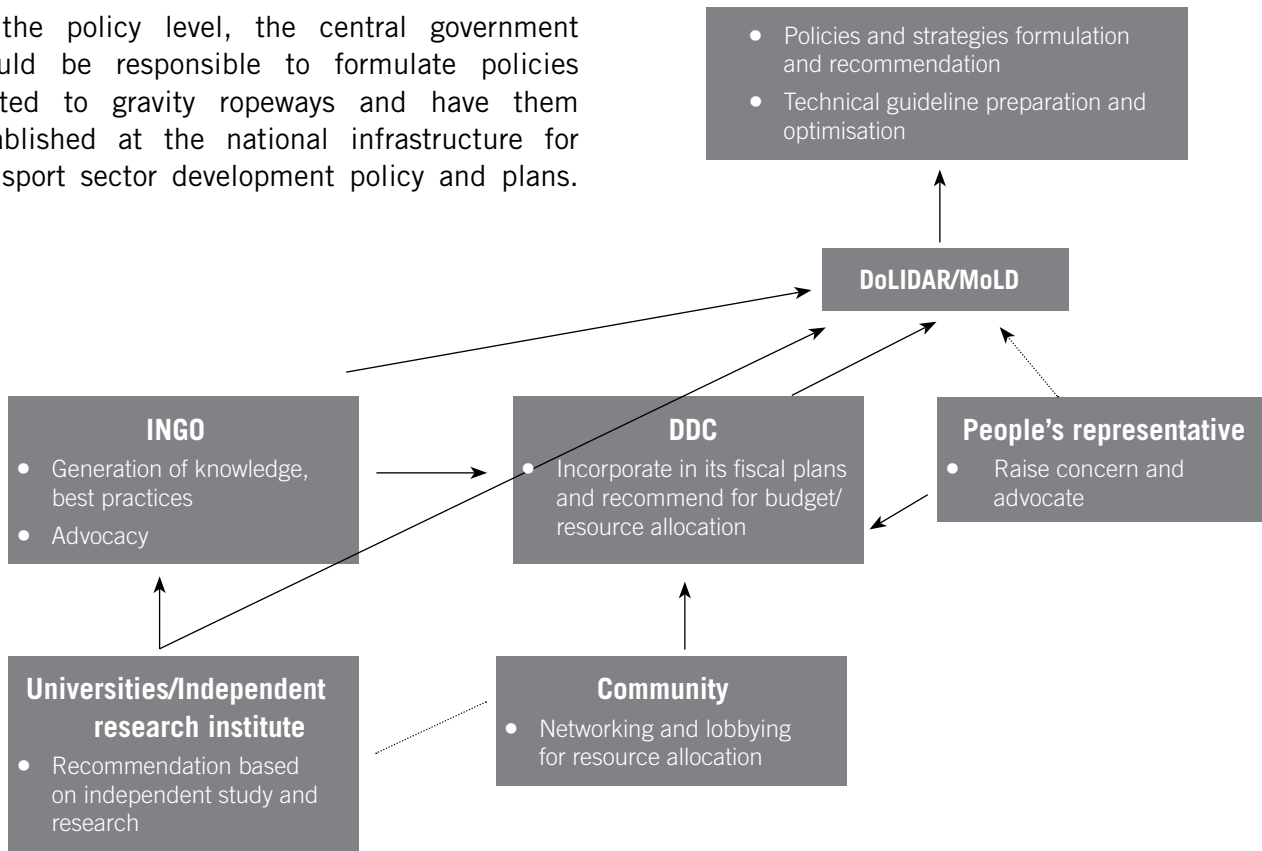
the policy level, the central government uld be responsible to formulate policies ted to gravity ropeways and have them blished at the national infrastructure for sport sector development policy and plans.

- Policies and strategies formulation and recommendation
- Technical guideline preparation and optimisation

DoLIDAR/MoLD

INGO
- Generation of knowledge, best practices
- Advocacy

DDC
- Incorporate in its fiscal plans and recommend for budget/ resource allocation

People's representative
- Raise concern and advocate

Universities/Independent research institute
- Recommendation based on independent study and research

Community
- Networking and lobbying for resource allocation